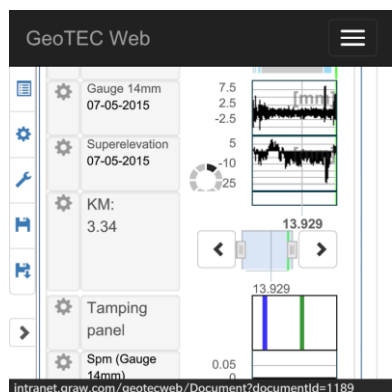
GeoTEC Web

Gauge 14mm
07-05-2015

7.5
2.5
-2.5

[mm]

Superelevation
07-05-2015

5
-10
-25

KM:
3.34

13.929

13.929

Tamping panel

Spm (Gauge 14mm)

0.05

intranet.graw.com/geotecweb/Document?documentId=1189